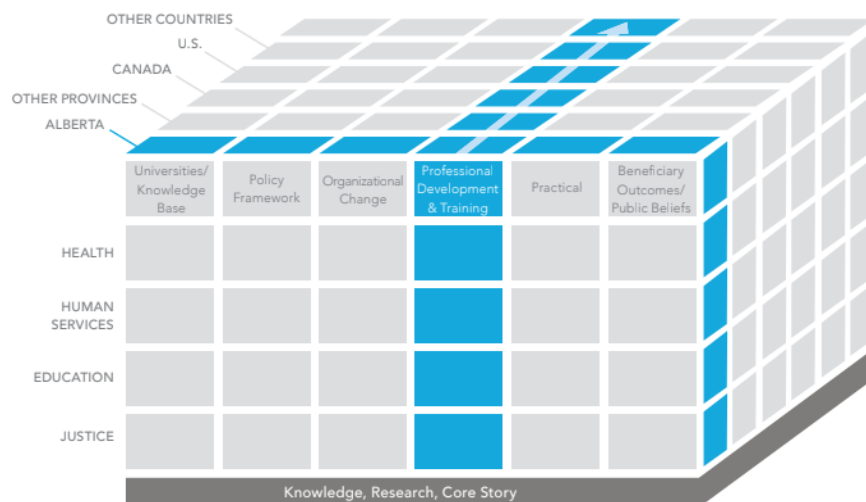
OTHER COUNTRIES
U.S.
CANADA
OTHER PROVINCES
ALBERTA

| | Universities/ Knowledge Base | Policy Framework | Organizational Change | Professional Development & Training | Practical | Beneficiary Outcomes/ Public Beliefs |
|---|---|---|---|---|---|---|
| HEALTH | | | | | | |
| HUMAN SERVICES | | | | | | |
| EDUCATION | | | | | | |
| JUSTICE | | | | | | |

Knowledge, Research, Core Story